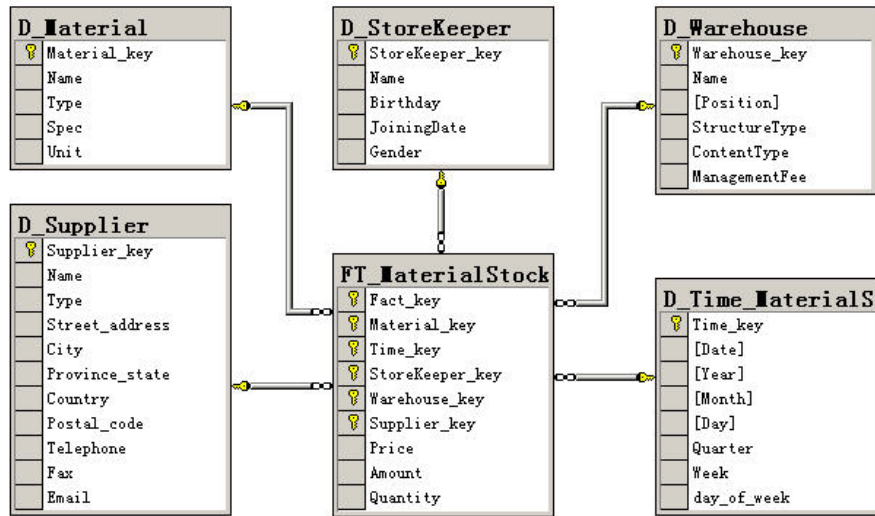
D_Material
Material_key
Name
Type
Spec
Unit

D_StoreKeeper
StoreKeeper_key
Name
Birthday
JoiningDate
Gender

D_Warehouse
Warehouse_key
Name
[Position]
StructureType
ContentType
ManagementFee

D_Supplier
Supplier_key
Name
Type
Street_address
City
Province_state
Country
Postal_code
Telephone
Fax
Email

FT_MaterialStock
Fact_key
Material_key
Time_key
StoreKeeper_key
Warehouse_key
Supplier_key
Price
Amount
Quantity

D_Time_MaterialS
Time_key
[Date]
[Year]
[Month]
[Day]
Quarter
Week
day_of_week